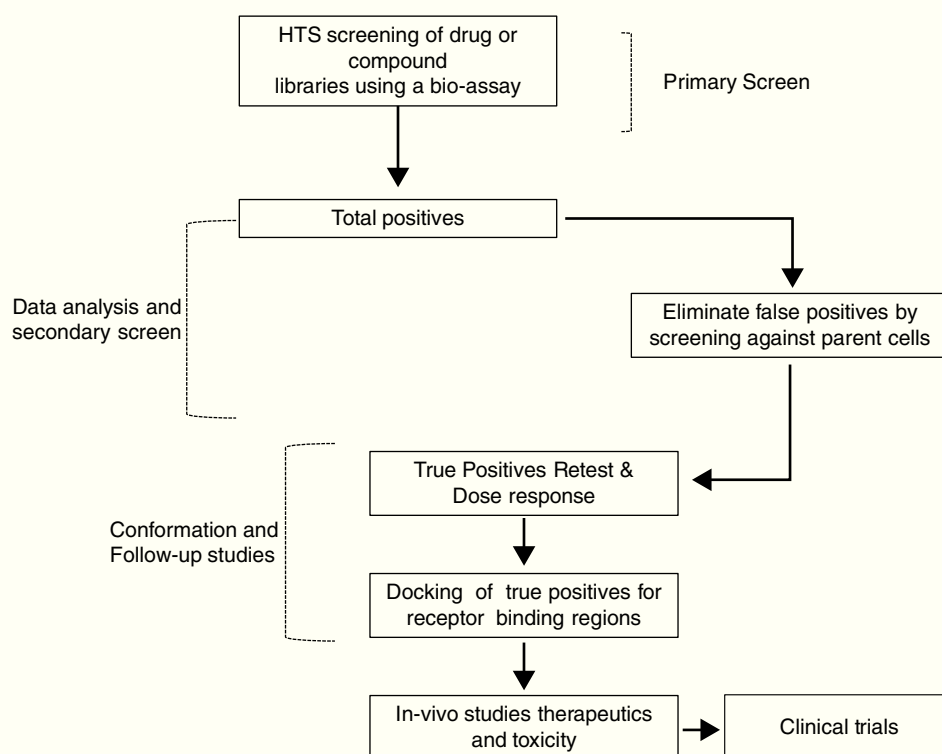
HTS screening of drug or compound libraries using a bio-assay

Primary Screen

Total positives

Data analysis and secondary screen

Eliminate false positives by screening against parent cells

True Positives Retest & Dose response

Conformation and Follow-up studies

Docking of true positives for receptor binding regions

In-vivo studies therapeutics and toxicity

Clinical trials